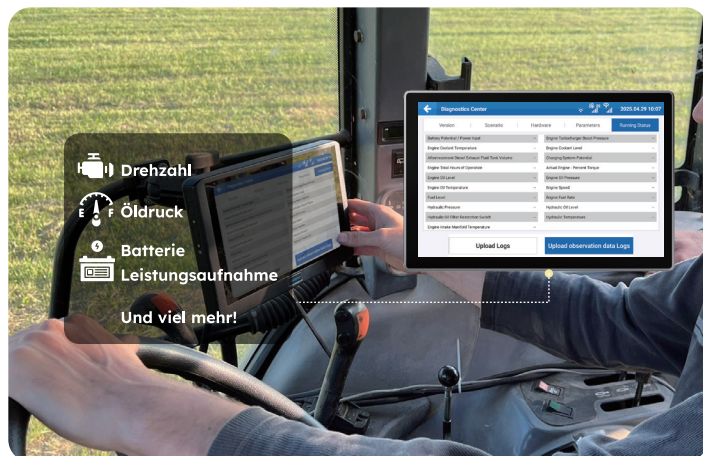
Drehzahl

Öldruck

Batterie
Leistungsaufnahme

Und viel mehr!

Diagnostics Center 2025.04.29 10:07

Version | Scenario | Hardware | Parameters | Running Status

| | |
|---|---|
| Battery Potential / Power Input | Engine Turbocharger Boost Pressure |
| Engine Coolant Temperature | Engine Coolant Level |
| Aftertreatment Diesel Exhaust Fluid Tank Volume | Charging System Potential |
| Engine Total Hours of Operation | Actual Engine - Percent Torque |
| Engine Oil Level | Engine Oil Pressure |
| Engine Oil Temperature | Engine Speed |
| Fuel Level | Engine Fuel Rate |
| Hydraulic Pressure | Hydraulic Oil Level |
| Hydraulic Oil Filter Restriction Switch | Hydraulic Temperature |
| Engine Intake Manifold Temperature | |

Upload Logs | Upload observation data Logs